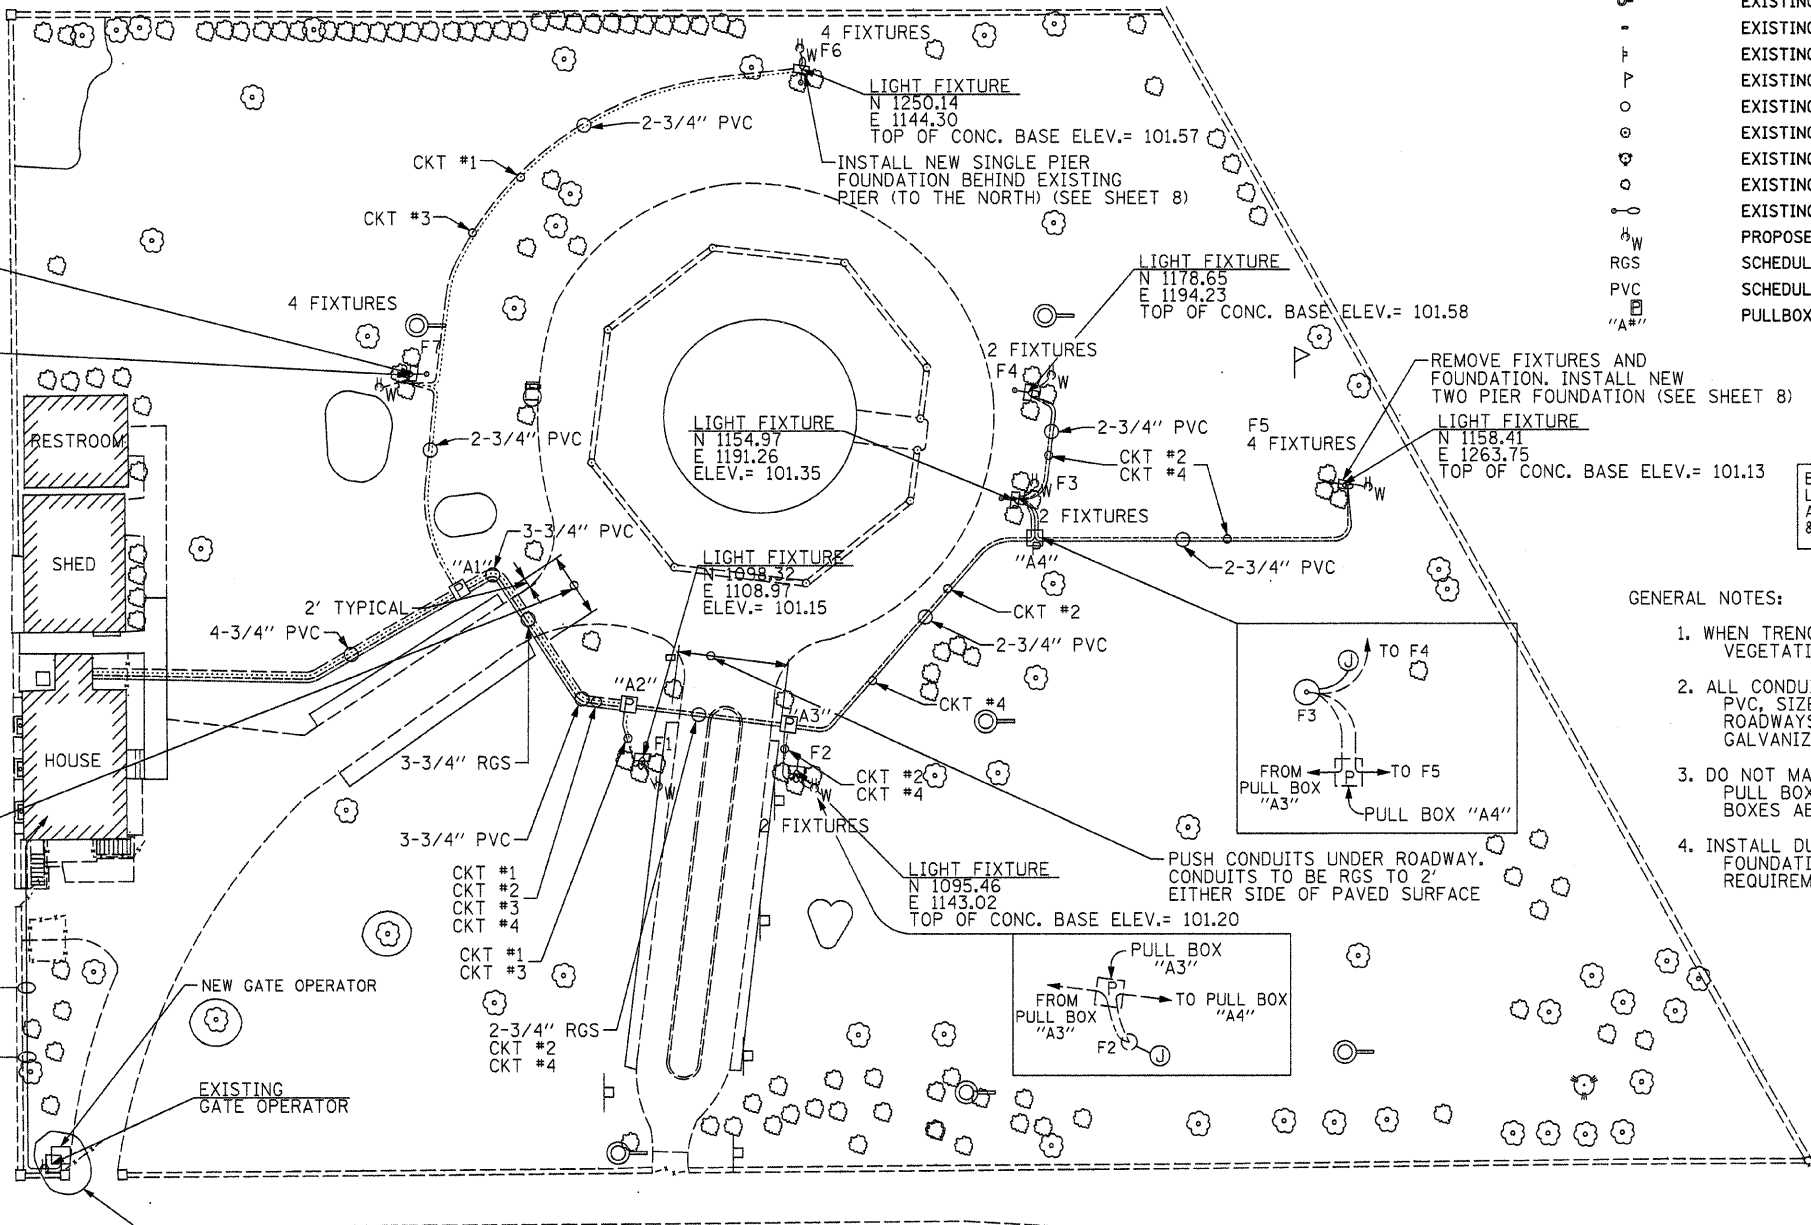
4 FIXTURES
F6
LIGHT FIXTURE
N 1250.14
E 1144.30
TOP OF CONC. BASE ELEV.= 101.57
2-3/4" PVC
CKT #1
INSTALL NEW SINGLE PIER FOUNDATION BEHIND EXISTING PIER (TO THE NORTH) (SEE SHEET 8)
CKT #3
LIGHT FIXTURE
N 1178.65
E 1194.23
TOP OF CONC. BASE ELEV.= 101.58
4 FIXTURES
F7
2 FIXTURES
F4
REMOVE FIXTURES AND FOUNDATION. INSTALL NEW TWO PIER FOUNDATION (SEE SHEET 8)
RESTROOM
2-3/4" PVC
LIGHT FIXTURE
N 1154.97
E 1191.26
ELEV.= 101.35
2-3/4" PVC
CKT #2
CKT #4
F5
4 FIXTURES
LIGHT FIXTURE
N 1158.41
E 1263.75
TOP OF CONC. BASE ELEV.= 101.13
F3
2 FIXTURES
SHED
3-3/4" PVC
"A1"
LIGHT FIXTURE
N 1098.32
E 1108.97
ELEV.= 101.15
"A4"
2-3/4" PVC
2' TYPICAL
4-3/4" PVC
CKT #2
2-3/4" PVC
"A2"
"A3"
CKT #4
F1
F2
HOUSE
3-3/4" RGS
CKT #2
CKT #4
2 FIXTURES
3-3/4" PVC
CKT #1
CKT #2
CKT #3
CKT #4
CKT #1
CKT #3
LIGHT FIXTURE
N 1095.46
E 1143.02
TOP OF CONC. BASE ELEV.= 101.20
PUSH CONDUITS UNDER ROADWAY. CONDUITS TO BE RGS TO 2' EITHER SIDE OF PAVED SURFACE
TO F4
F3
FROM PULL BOX "A3"
TO F5
PULL BOX "A4"
PULL BOX "A3"
FROM PULL BOX "A3"
TO PULL BOX "A4"
F2
NEW GATE OPERATOR
2-3/4" RGS
CKT #2
CKT #4
EXISTING GATE OPERATOR
EXISTIN
EXISTIN
EXISTIN
EXISTIN
EXISTIN
EXISTIN
EXISTIN
EXISTIN
EXISTIN
PROPOSE
RGS SCHEDUL
PVC SCHEDUL
"A#" PULLBOX
GENERAL NOTES:
1. WHEN TRENC VEGETATI
2. ALL CONDUI PVC, SIZE ROADWAYS GALVANIZ
3. DO NOT MA PULL BOX BOXES AE
4. INSTALL DU FOUNDATI REQUIREM